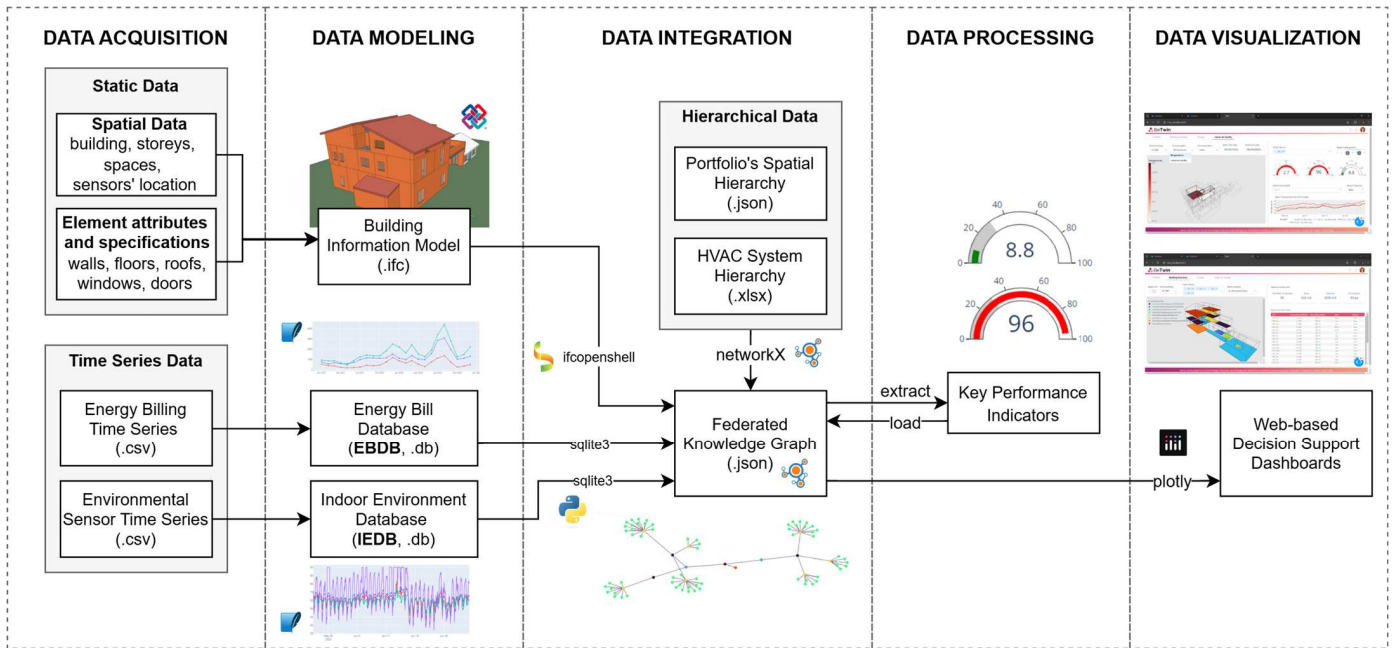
DATA ACQUISITION

Static Data

Spatial Data
building, storeys, spaces, sensors' location

Element attributes and specifications
walls, floors, roofs, windows, doors

Time Series Data

Energy Billing Time Series (.csv)

Environmental Sensor Time Series (.csv)

DATA MODELING

Building Information Model (.ifc)

Energy Bill Database (EBDB, .db)

Indoor Environment Database (IEDB, .db)

DATA INTEGRATION

Hierarchical Data

Portfolio's Spatial Hierarchy (.json)

HVAC System Hierarchy (.xlsx)

ifcopenshell

networkX

sqlite3

sqlite3

Federated Knowledge Graph (.json)

DATA PROCESSING

40 60 20 80 0 100
8.8

40 60 20 80 0 100
96

extract

load

Key Performance Indicators

DATA VISUALIZATION

Web-based Decision Support Dashboards

plotly